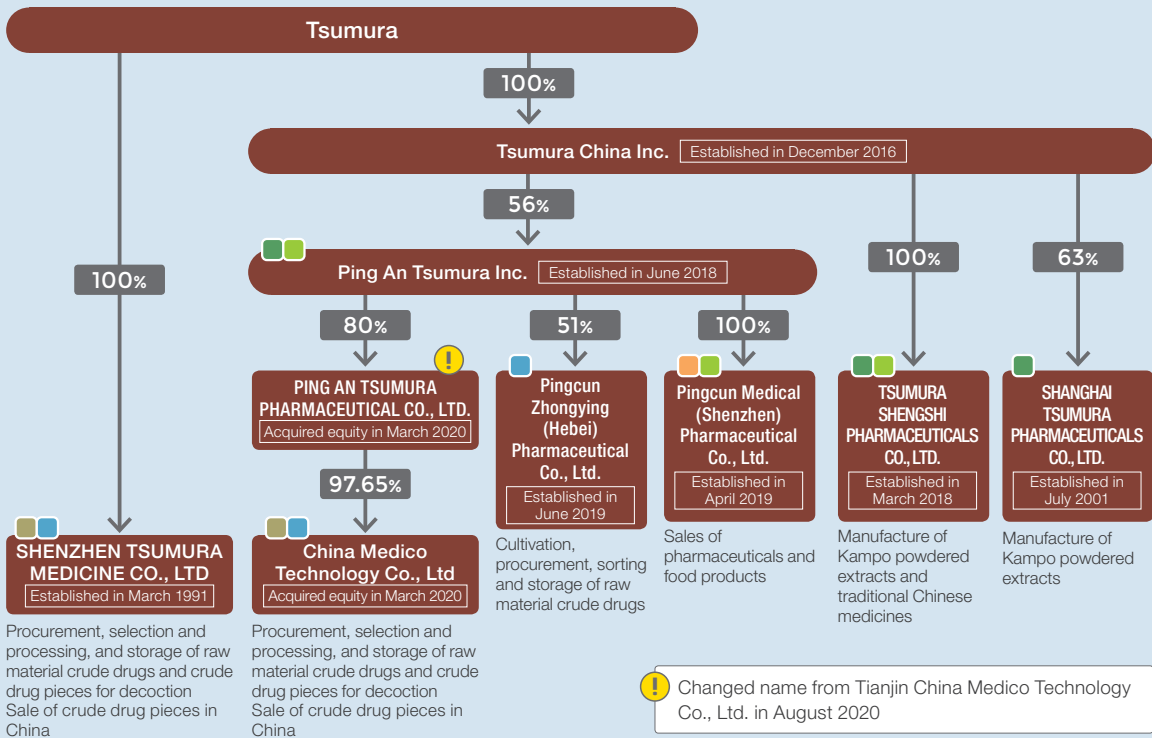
Tsumura

100%

Tsumura China Inc. Established in December 2016

56%

100%

Ping An Tsumura Inc. Established in June 2018

100%

63%

80%

51%

100%

PING AN TSUMURA PHARMACEUTICAL CO., LTD.
Acquired equity in March 2020

Pingcun Zhongying (Hebei) Pharmaceutical Co., Ltd.
Established in June 2019

Pingcun Medical (Shenzhen) Pharmaceutical Co., Ltd.
Established in April 2019

TSUMURA SHENGSHI PHARMACEUTICALS CO., LTD.
Established in March 2018

SHANGHAI TSUMURA PHARMACEUTICALS CO., LTD.
Established in July 2001

97.65%

SHENZHEN TSUMURA MEDICINE CO., LTD
Established in March 1991

China Medico Technology Co., Ltd
Acquired equity in March 2020

Cultivation, procurement, sorting and storage of raw material crude drugs

Sales of pharmaceuticals and food products

Manufacture of Kampo powdered extracts and traditional Chinese medicines

Manufacture of Kampo powdered extracts

Procurement, selection and processing, and storage of raw material crude drugs and crude drug pieces for decoction
Sale of crude drug pieces in China

Procurement, selection and processing, and storage of raw material crude drugs and crude drug pieces for decoction
Sale of crude drug pieces in China

Changed name from Tianjin China Medico Technology Co., Ltd. in August 2020